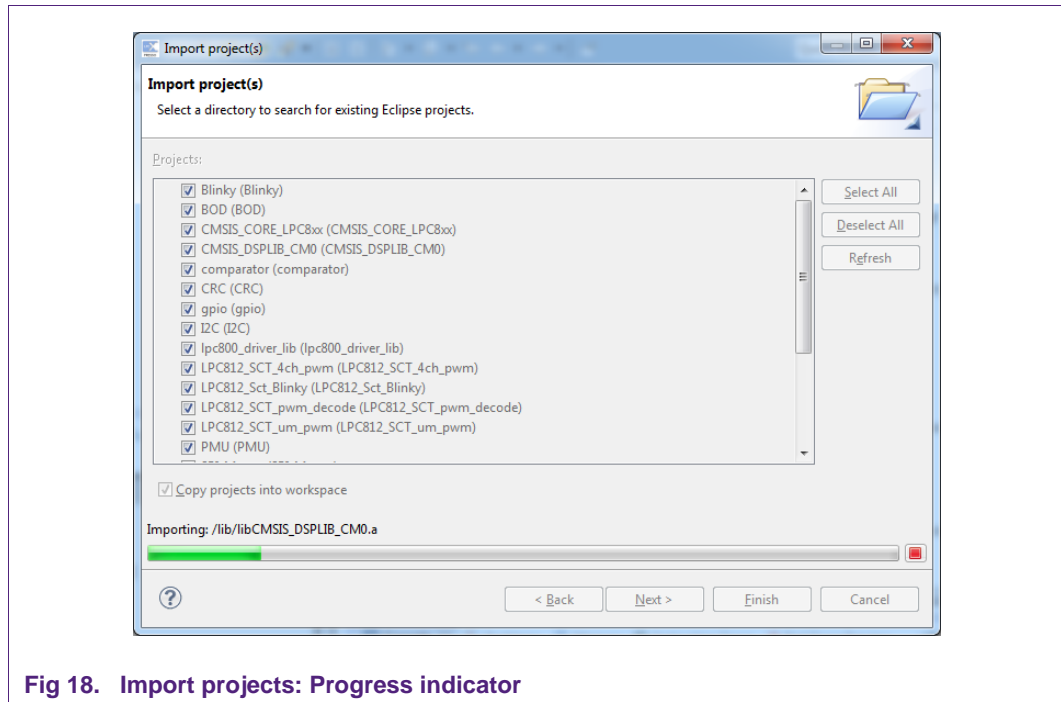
Import project(s)

Import project(s)

Select a directory to search for existing Eclipse projects.

Projects:

Blinky (Blinky)
BOD (BOD)
CMSIS_CORE_LPC8xx (CMSIS_CORE_LPC8xx)
CMSIS_DSPLIB_CM0 (CMSIS_DSPLIB_CM0)
comparator (comparator)
CRC (CRC)
gpio (gpio)
I2C (I2C)
lpc800_driver_lib (lpc800_driver_lib)
LPC812_SCT_4ch_pwm (LPC812_SCT_4ch_pwm)
LPC812_Sct_Blinky (LPC812_Sct_Blinky)
LPC812_SCT_pwm_decode (LPC812_SCT_pwm_decode)
LPC812_SCT_um_pwm (LPC812_SCT_um_pwm)
PMU (PMU)
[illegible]

Select All
Deselect All
Refresh

Copy projects into workspace

Importing: /lib/libCMSIS_DSPLIB_CM0.a

< Back
Next >
Finish
Cancel

Fig 18. Import projects: Progress indicator